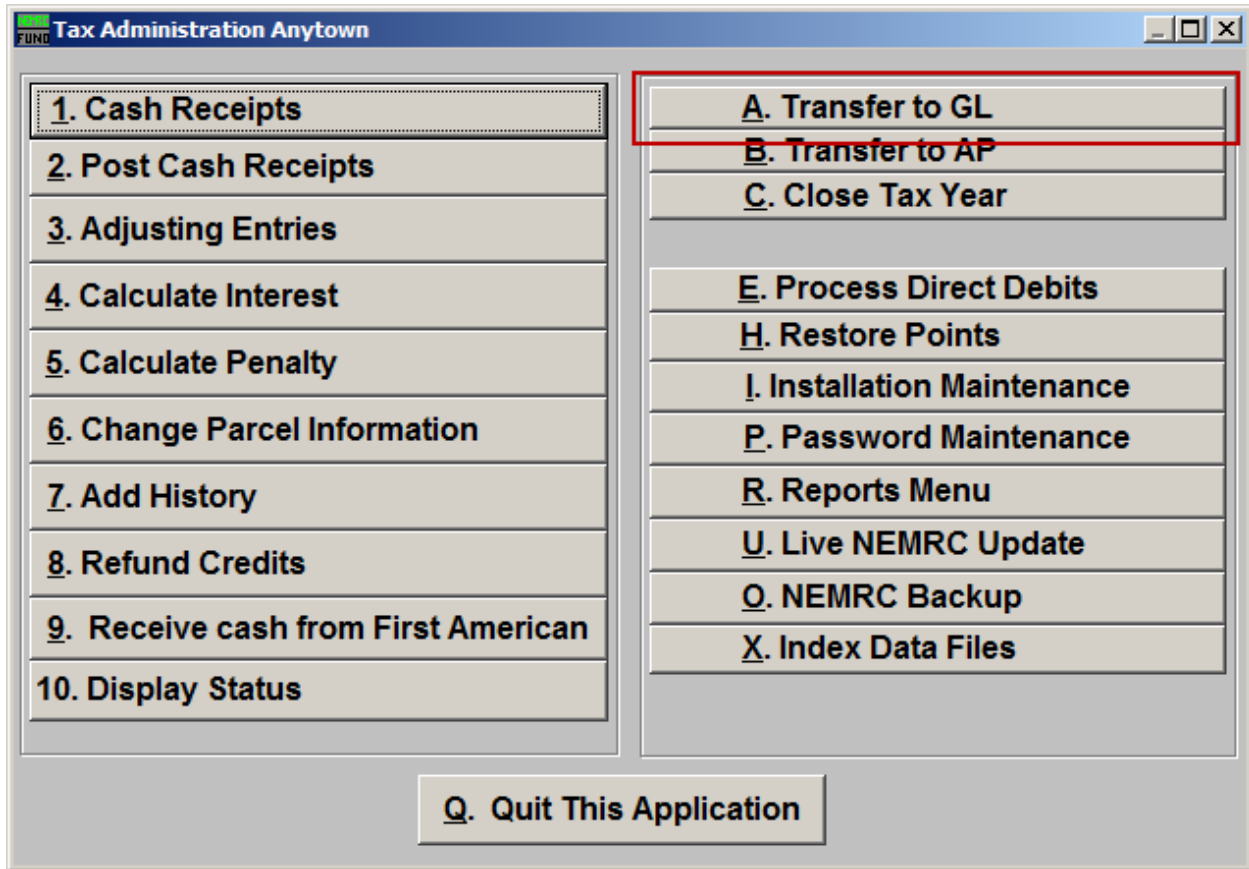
NEMRC FUND Tax Administration Anytown

1. Cash Receipts
2. Post Cash Receipts
3. Adjusting Entries
4. Calculate Interest
5. Calculate Penalty
6. Change Parcel Information
7. Add History
8. Refund Credits
9. Receive cash from First American
10. Display Status

A. Transfer to GL
B. Transfer to AP
C. Close Tax Year

E. Process Direct Debits
H. Restore Points
I. Installation Maintenance
P. Password Maintenance
R. Reports Menu
U. Live NEMRC Update
O. NEMRC Backup
X. Index Data Files

Q. Quit This Application